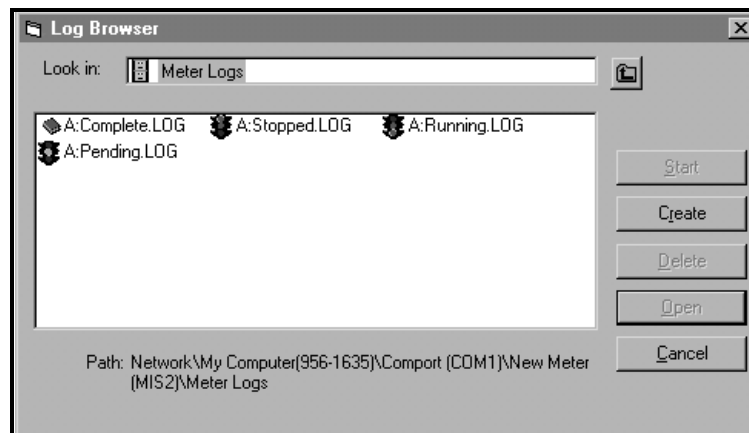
Log Browser

Look in: Meter Logs

A:Complete.LOG A:Stopped.LOG A:Running.LOG
A:Pending.LOG

Start
Create
Delete
Open
Cancel

Path: Network\My Computer(956-1635)\Comport (COM1)\New Meter (MIS2)\Meter Logs